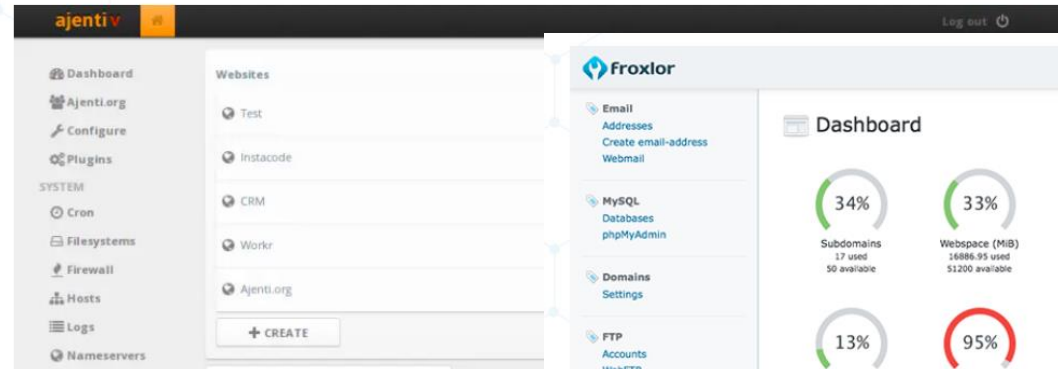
ajenti v

Log out

Dashboard
Ajenti.org
Configure
Plugins
SYSTEM
Cron
Filesystems
Firewall
Hosts
Logs
Nameservers

Websites
Test
Instacode
CRM
Workr
Ajenti.org
+ CREATE

Froxlor

Email
Addresses
Create email-address
Webmail

MySQL
Databases
phpMyAdmin

Domains
Settings

FTP
Accounts
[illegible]

Dashboard

34%
Subdomains
17 used
50 available

33%
Webspace (MiB)
16886.95 used
51200 available

13%

95%